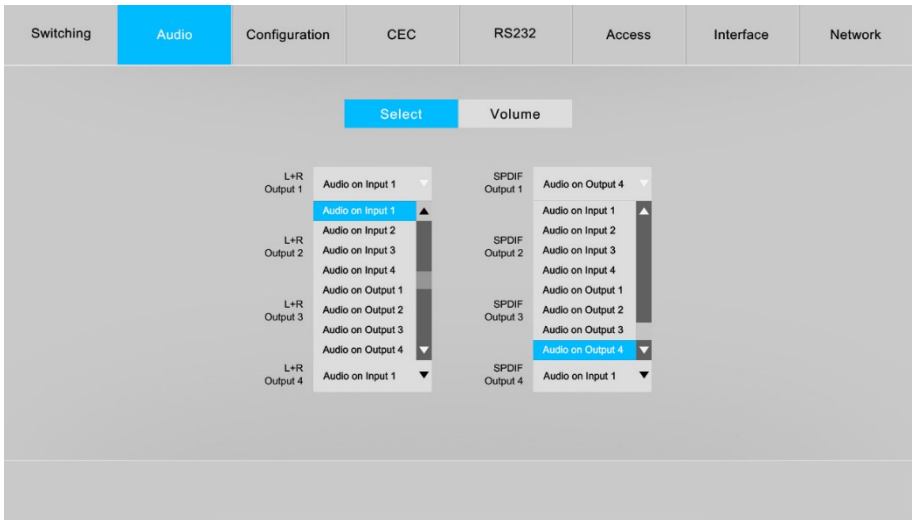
Switching | Audio | Configuration | CEC | RS232 | Access | Interface | Network

Select | Volume

L+R Output 1
Audio on Input 1
Audio on Input 1
Audio on Input 2
Audio on Input 3
Audio on Input 4
Audio on Output 1
Audio on Output 2
Audio on Output 3
Audio on Output 4

L+R Output 2

L+R Output 3

L+R Output 4
Audio on Input 1

SPDIF Output 1
Audio on Output 4
Audio on Input 1
Audio on Input 2
Audio on Input 3
Audio on Input 4
Audio on Output 1
Audio on Output 2
Audio on Output 3
Audio on Output 4

SPDIF Output 2

SPDIF Output 3

SPDIF Output 4
Audio on Input 1